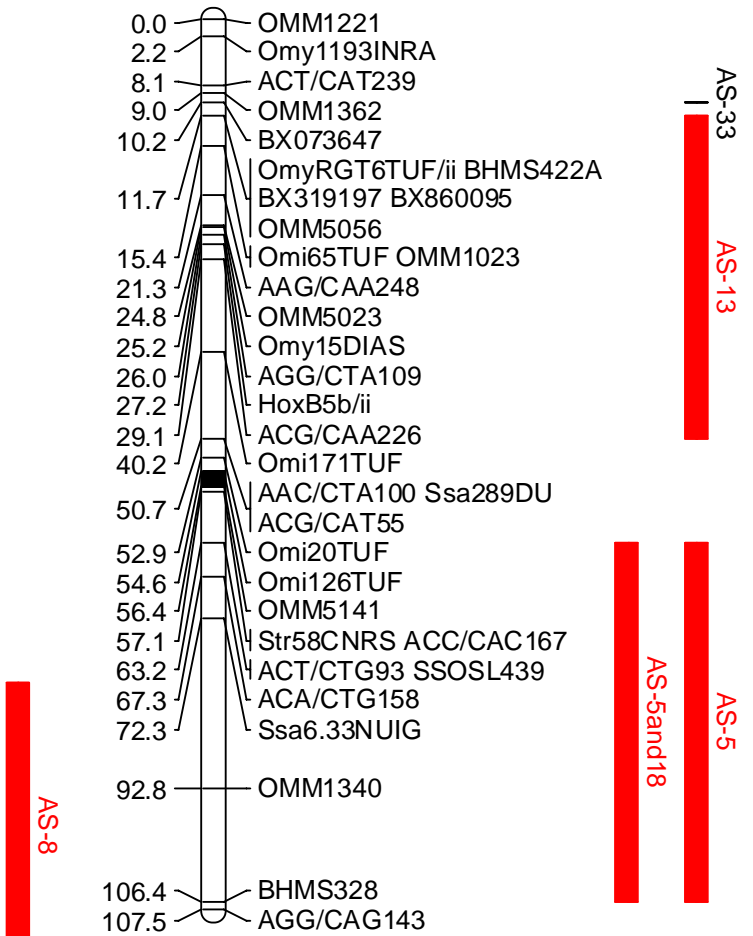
0.0 OMM1221
2.2 Omy1193INRA
8.1 ACT/CAT239
9.0 OMM1362
10.2 BX073647
OmyRGT6TUF/ii BHMS422A
11.7 BX319197 BX860095
OMM5056
15.4 Omi65TUF OMM1023
21.3 AAG/CAA248
24.8 OMM5023
25.2 Omy15DIAS
26.0 AGG/CTA109
27.2 HoxB5b/ii
29.1 ACG/CAA226
40.2 Omi171TUF
AAC/CTA100 Ssa289DU
50.7 ACG/CAT55
52.9 Omi20TUF
54.6 Omi126TUF
56.4 OMM5141
57.1 Str58CNRS ACC/CAC167
63.2 ACT/CTG93 SSOSL439
67.3 ACA/CTG158
72.3 Ssa6.33NUIG
92.8 OMM1340
106.4 BHMS328
107.5 AGG/CAG143

AS-33
AS-13
AS-5and18
AS-5
AS-8